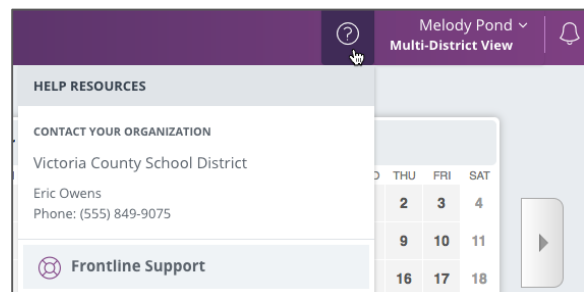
Melody Pond
Multi-District View

HELP RESOURCES

CONTACT YOUR ORGANIZATION

Victoria County School District

Eric Owens
Phone: (555) 849-9075

Frontline Support

| D | THU | FRI | SAT |
|---|---|---|---|
| | 2 | 3 | 4 |
| | 9 | 10 | 11 |
| | 16 | 17 | 18 |